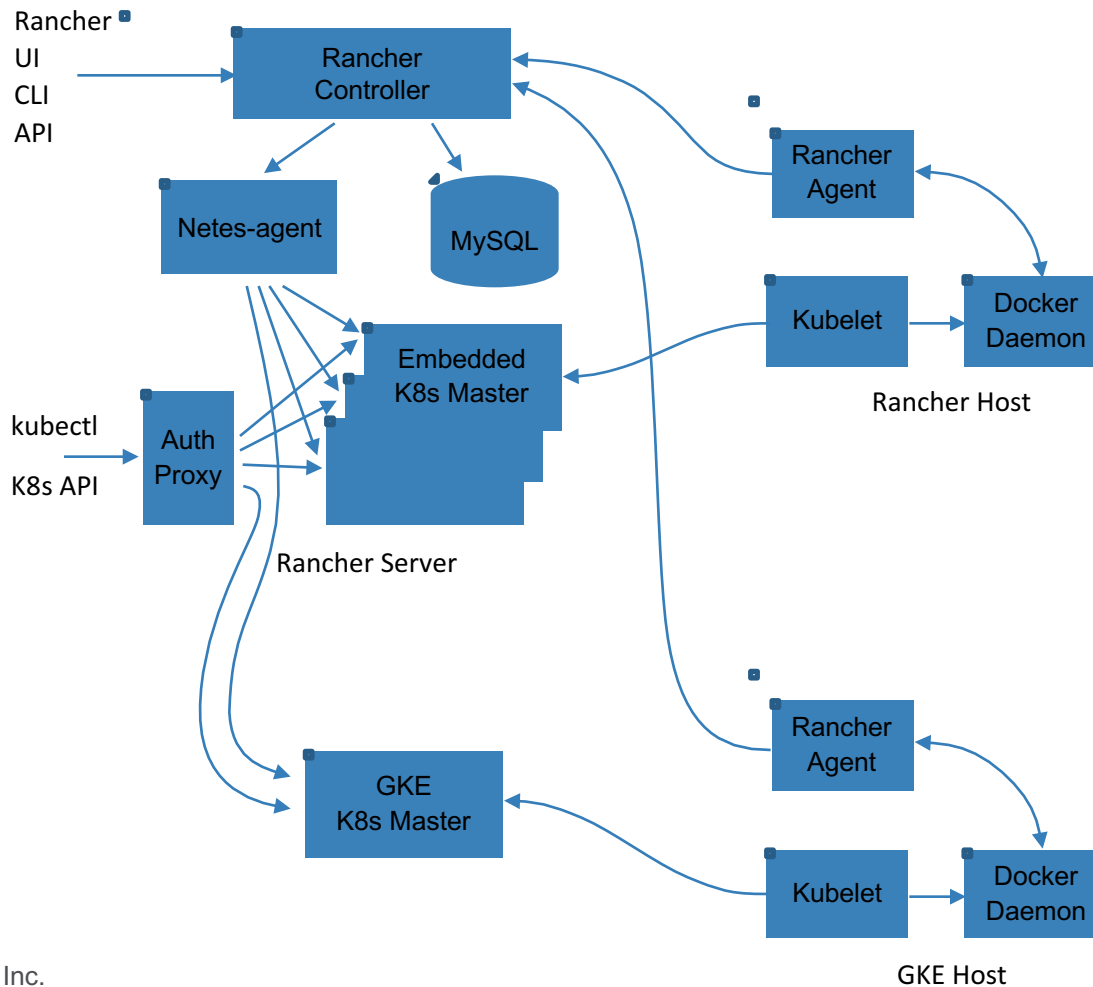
Rancher
UI
CLI
API

Rancher Controller

Netes-agent

MySQL

Rancher Agent

Kubelet

Docker Daemon

Rancher Host

Embedded K8s Master

kubectl

K8s API

Auth Proxy

Rancher Server

Rancher Agent

GKE K8s Master

Kubelet

Docker Daemon

Inc.

GKE Host